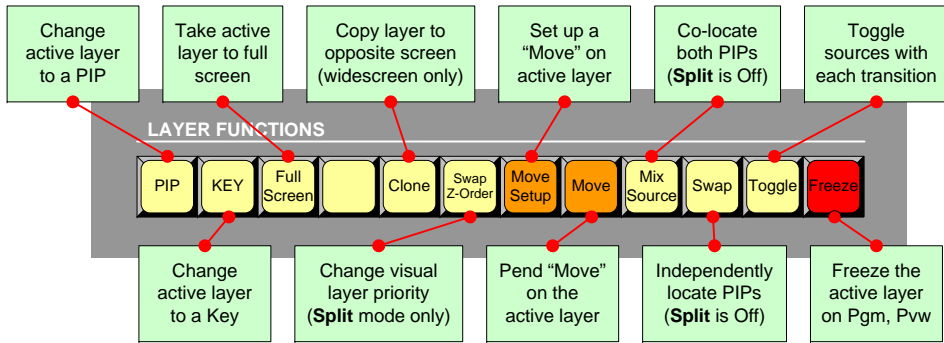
Change active layer to a PIP

Take active layer to full screen

Copy layer to opposite screen (widescreen only)

Set up a “Move” on active layer

Co-locate both PIPs (**Split** is Off)

Toggle sources with each transition

LAYER FUNCTIONS

PIP

KEY

Full Screen

Clone

Swap Z-Order

Move Setup

Move

Mix Source

Swap

Toggle

Freeze

Change active layer to a Key

Change visual layer priority (**Split** mode only)

Pend “Move” on the active layer

Independently locate PIPs (**Split** is Off)

Freeze the active layer on Pgm, Pvw